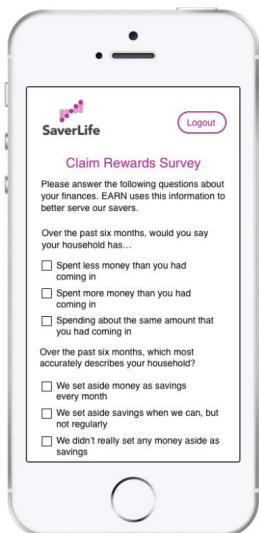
SaverLife

Logout

Claim Rewards Survey

Please answer the following questions about your finances. EARN uses this information to better serve our savers.

Over the past six months, would you say your household has…

☐ Spent less money than you had coming in

☐ Spent more money than you had coming in

☐ Spending about the same amount that you had coming in

Over the past six months, which most accurately describes your household?

☐ We set aside money as savings every month

☐ We set aside savings when we can, but not regularly

☐ We didn't really set any money aside as savings